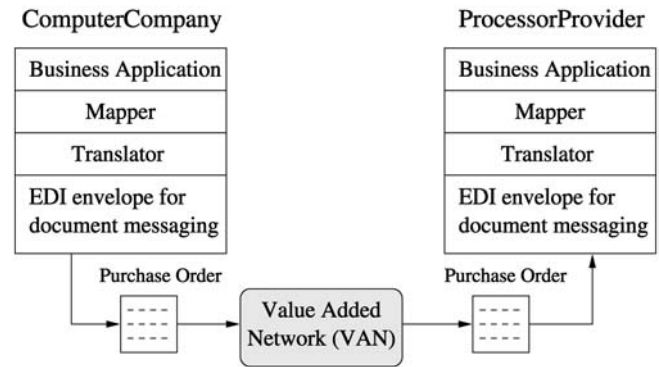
ComputerCompany

Business Application

Mapper

Translator

EDI envelope for document messaging

ProcessorProvider

Business Application

Mapper

Translator

EDI envelope for document messaging

Purchase Order

Value Added Network (VAN)

Purchase Order